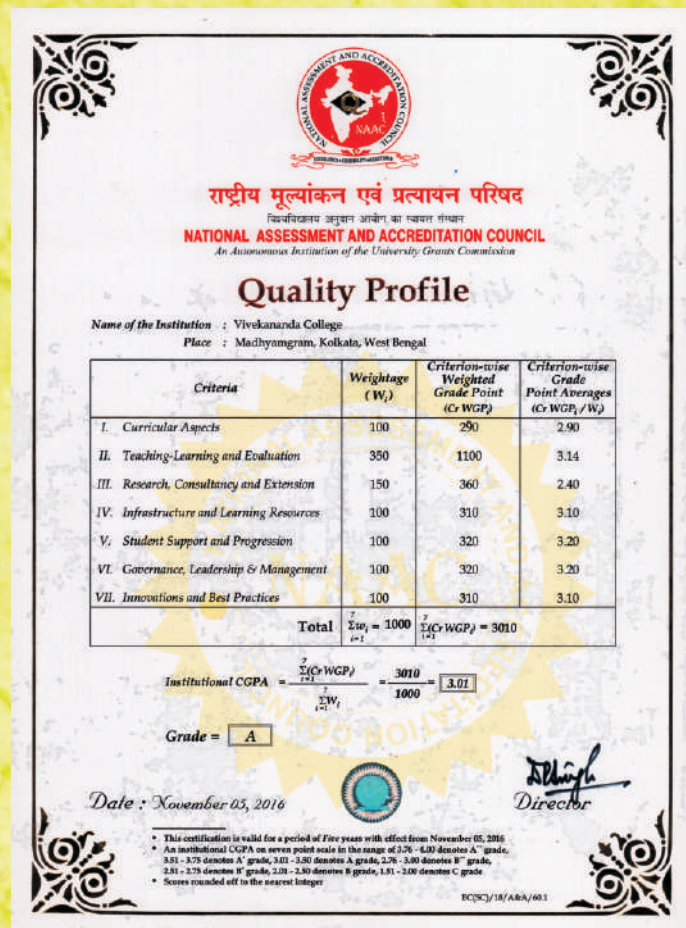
NATIONAL ASSESSMENT AND ACCREDITATION COUNCIL
NAAC
EXCELLENCE • CREDIBILITY • RELEVANCE

राष्ट्रीय मूल्यांकन एवं प्रत्यायन परिषद
विश्वविद्यालय अनुदान आयोग का स्वायत्त संस्थान
NATIONAL ASSESSMENT AND ACCREDITATION COUNCIL
An Autonomous Institution of the University Grants Commission

Quality Profile

Name of the Institution : Vivekananda College
Place : Madhyamgram, Kolkata, West Bengal

| Criteria | Weightage ($W_i$) | Criterion-wise Weighted Grade Point ($Cr\ WGP_i$) | Criterion-wise Grade Point Averages ($Cr\ WGP_i / W_i$) |
|---|---|---|---|
| I. Curricular Aspects | 100 | 290 | 2.90 |
| II. Teaching-Learning and Evaluation | 350 | 1100 | 3.14 |
| III. Research, Consultancy and Extension | 150 | 360 | 2.40 |
| IV. Infrastructure and Learning Resources | 100 | 310 | 3.10 |
| V. Student Support and Progression | 100 | 320 | 3.20 |
| VI. Governance, Leadership & Management | 100 | 320 | 3.20 |
| VII. Innovations and Best Practices | 100 | 310 | 3.10 |
| Total | $\sum_{i=1}^{7} w_i = 1000$ | $\sum_{i=1}^{7}(Cr\ WGP_i) = 3010$ | |

Institutional CGPA $= \frac{\sum_{i=1}^{7}(Cr\ WGP_i)}{\sum_{i=1}^{7} W_i} = \frac{3010}{1000} = 3.01$

Grade = A

Date : November 05, 2016

Director

• This certification is valid for a period of Five years with effect from November 05, 2016
• An institutional CGPA on seven point scale in the range of 3.76 - 4.00 denotes A++ grade, 3.51 - 3.75 denotes A+ grade, 3.01 - 3.50 denotes A grade, 2.76 - 3.00 denotes B++ grade, 2.51 - 2.75 denotes B+ grade, 2.01 - 2.50 denotes B grade, 1.51 - 2.00 denotes C grade
• Scores rounded off to the nearest Integer

EC(SC)/18/A&A/60.1